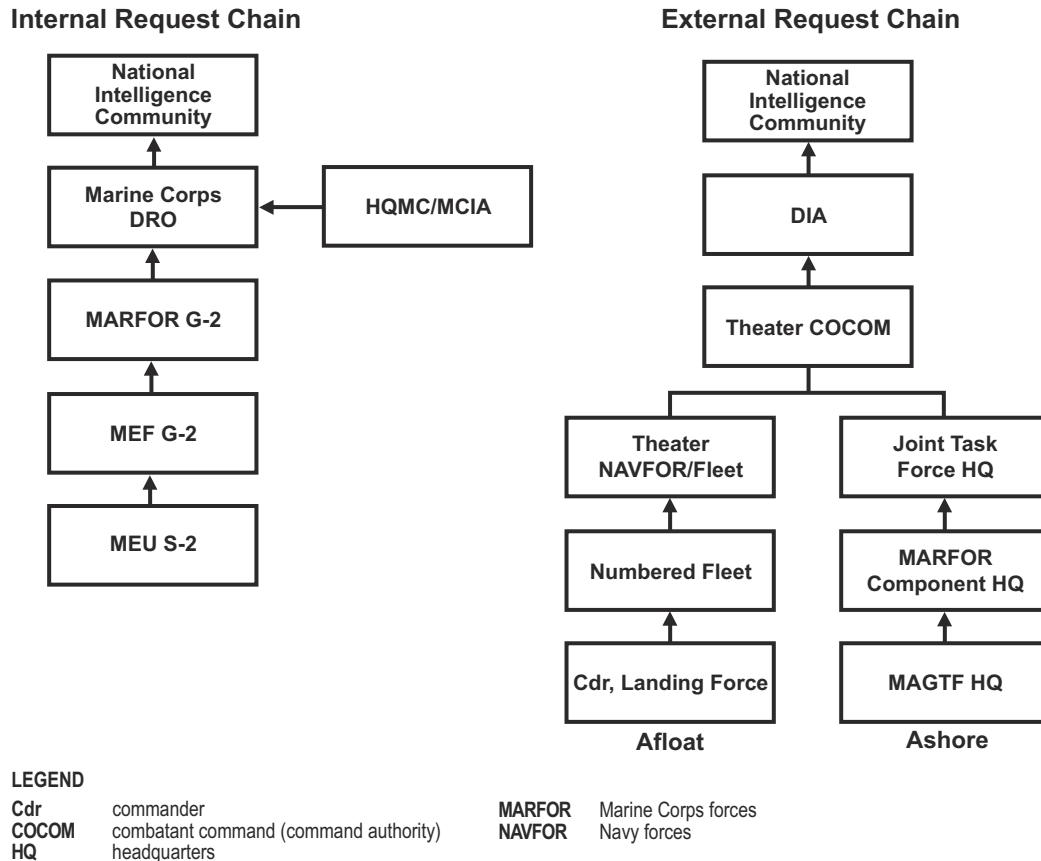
Internal Request Chain

National Intelligence Community

Marine Corps DRO

HQMC/MCIA

MARFOR G-2

MEF G-2

MEU S-2

External Request Chain

National Intelligence Community

DIA

Theater COCOM

Theater NAVFOR/Fleet

Numbered Fleet

Cdr, Landing Force

Afloat

Joint Task Force HQ

MARFOR Component HQ

MAGTF HQ

Ashore

LEGEND

| | |
|---|---|
| Cdr | commander |
| COCOM | combatant command (command authority) |
| HQ | headquarters |
| MARFOR | Marine Corps forces |
| NAVFOR | Navy forces |